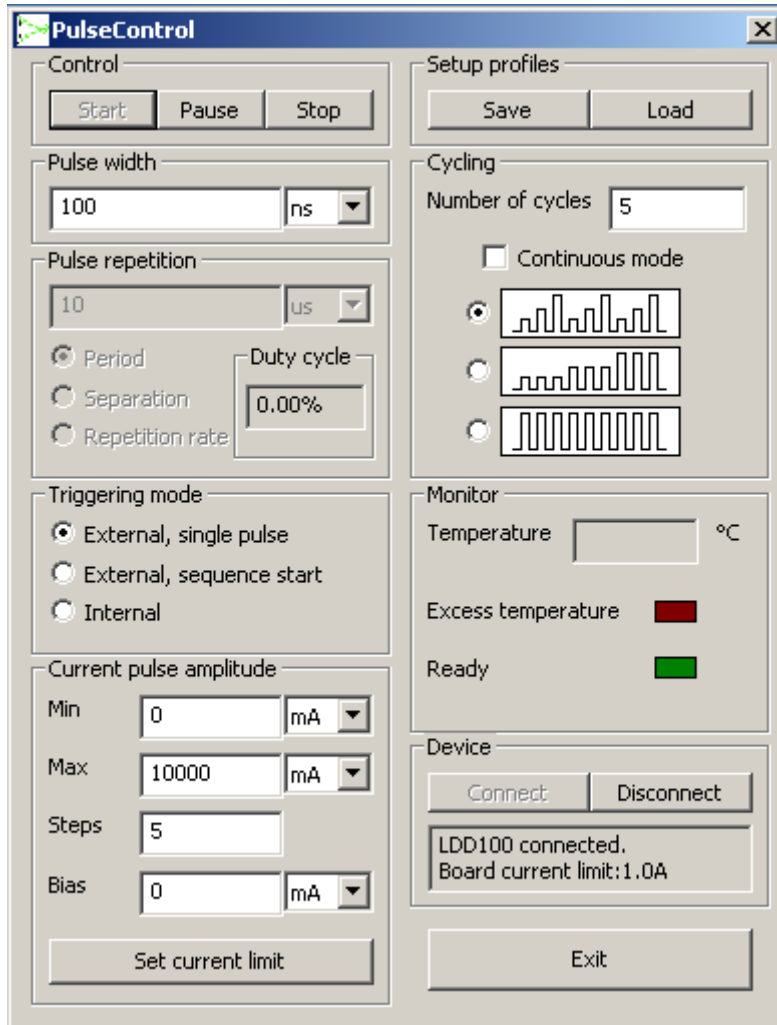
PulseControl

Control
Start Pause Stop

Pulse width
100 ns

Pulse repetition
10 us
Period
Separation
Repetition rate
Duty cycle
0.00%

Triggering mode
External, single pulse
External, sequence start
Internal

Current pulse amplitude
Min 0 mA
Max 10000 mA
Steps 5
Bias 0 mA
Set current limit

Setup profiles
Save Load

Cycling
Number of cycles 5
Continuous mode

Monitor
Temperature °C
Excess temperature
Ready

Device
Connect Disconnect
LDD100 connected.
Board current limit:1.0A

Exit